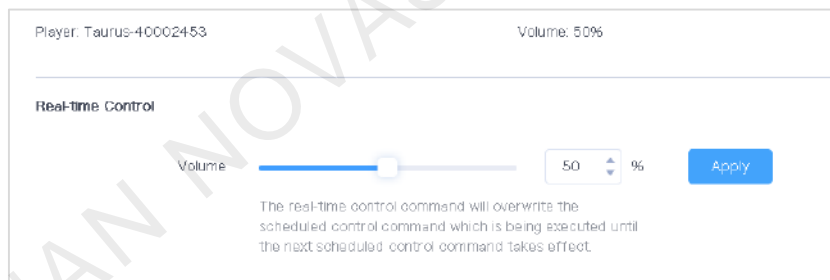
Player: Taurus-40002453

Volume: 50%

Real-time Control

Volume

50 %

Apply

The real-time control command will overwrite the scheduled control command which is being executed until the next scheduled control command takes effect.

AN NOVA